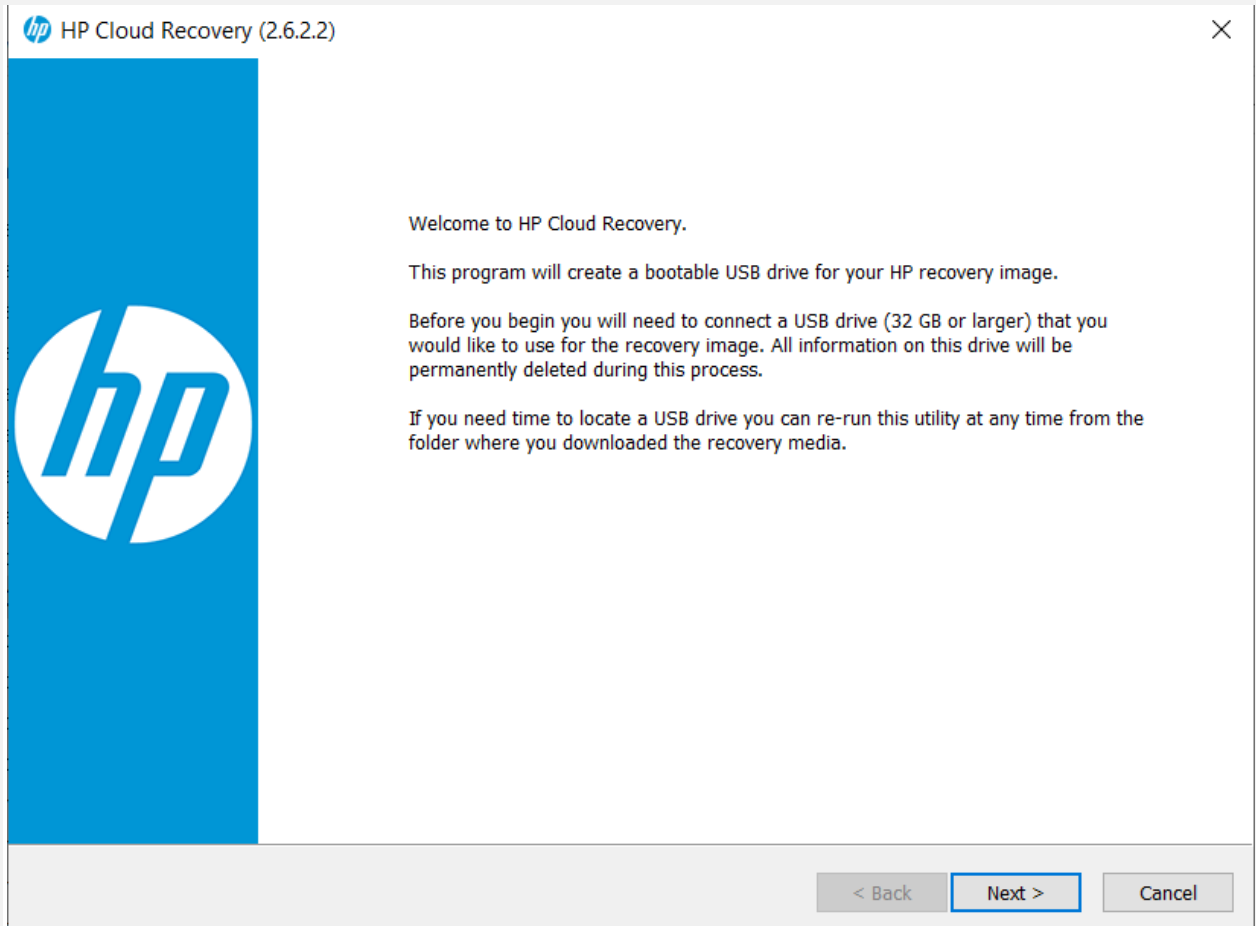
HP Cloud Recovery (2.6.2.2)

Welcome to HP Cloud Recovery.

This program will create a bootable USB drive for your HP recovery image.

Before you begin you will need to connect a USB drive (32 GB or larger) that you would like to use for the recovery image. All information on this drive will be permanently deleted during this process.

If you need time to locate a USB drive you can re-run this utility at any time from the folder where you downloaded the recovery media.

< Back
Next >
Cancel